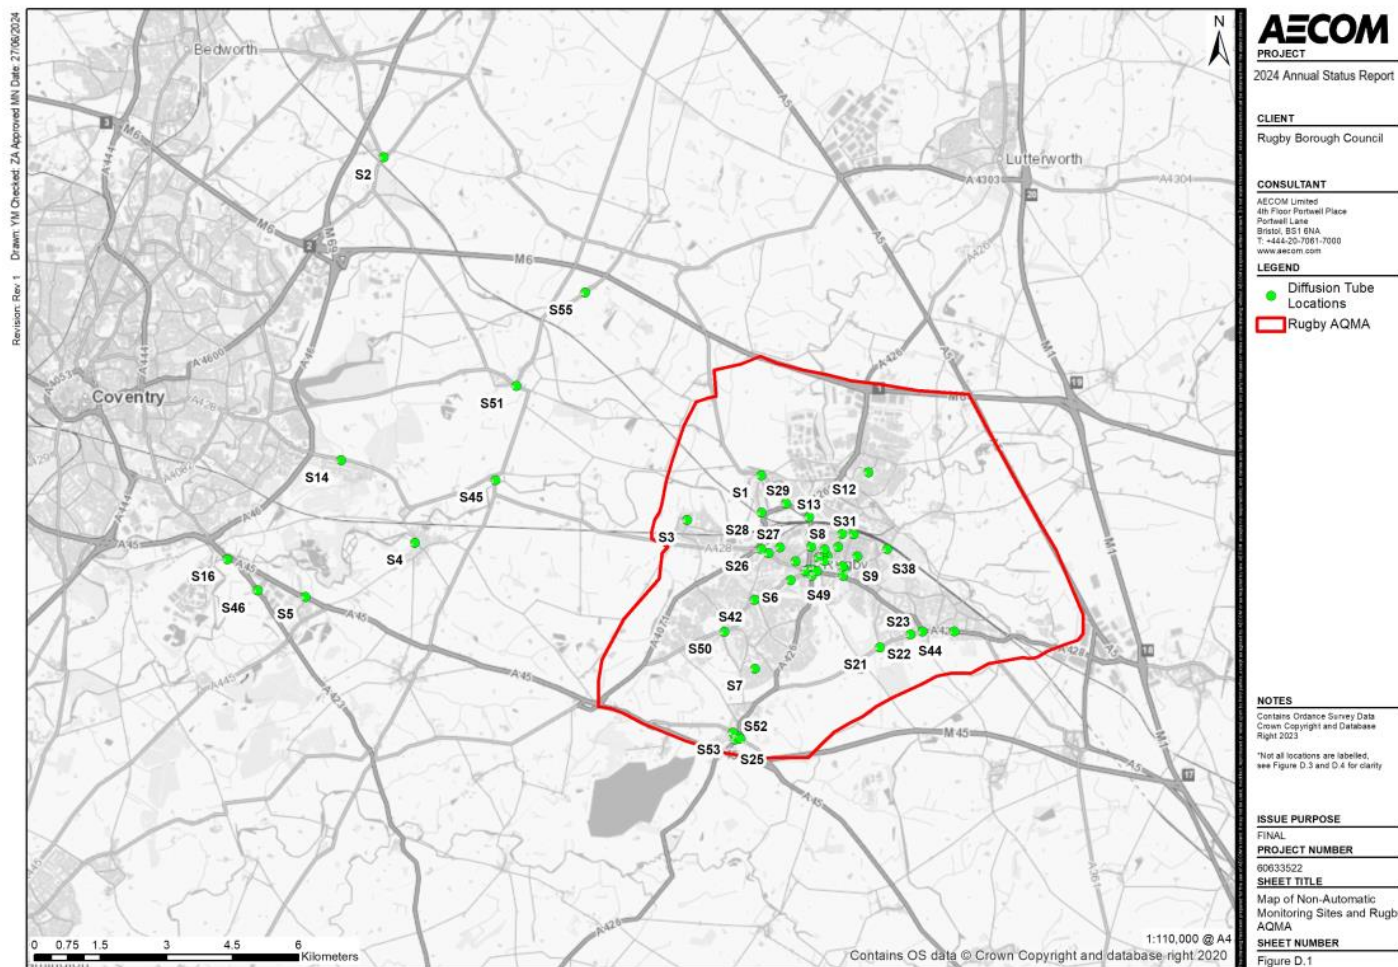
Revision: Rev 1 Drawn: YM Checked: ZA Approved MN Date: 27/06/2024

Bedworth
Lutterworth
Coventry
Rugby

M6 M6 M6 M69 M1 M1 M45 A5 A5 A444 A444 A4600 A46 A46 A45 A45 A45 A4303 A4304 A426 A426 A426 A428 A428 A428 A4071 A423 A445 A361 A4082 A4053

S2 S55 S51 S14 S45 S4 S16 S46 S5 S3 S1 S29 S13 S12 S28 S27 S31 S8 S26 S9 S38 S6 S49 S42 S23 S50 S22 S44 S21 S7 S52 S53 S25

N

0 0.75 1.5 3 4.5 6 Kilometers

Contains OS data © Crown Copyright and database right 2020

1:110,000 @ A4

AECOM

PROJECT
2024 Annual Status Report

CLIENT
Rugby Borough Council

CONSULTANT
AECOM Limited
4th Floor Portwell Place
Portwell Lane
Bristol, BS1 6NA
T: +444-20-7061-7000
www.aecom.com

LEGEND
Diffusion Tube Locations
Rugby AQMA

NOTES
Contains Ordance Survey Data Crown Copyright and Database Right 2023

*Not all locations are labelled, see Figure D.3 and D.4 for clarity

ISSUE PURPOSE
FINAL
PROJECT NUMBER
60633522
SHEET TITLE
Map of Non-Automatic Monitoring Sites and Rugb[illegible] AQMA
SHEET NUMBER
Figure D.1